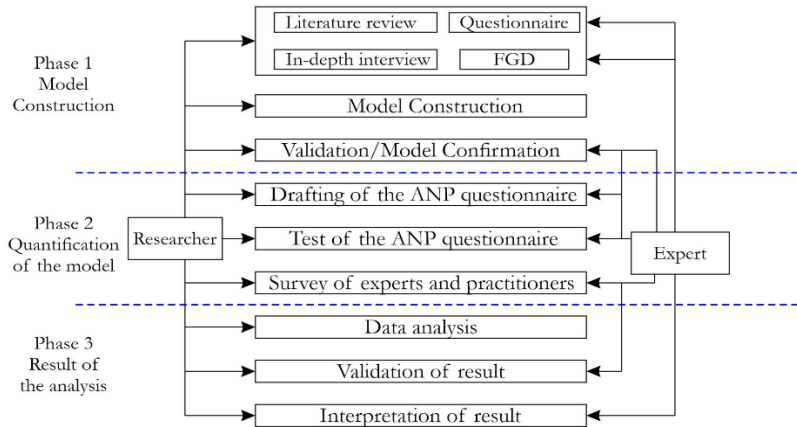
Phase 1
Model
Construction

Literature review
Questionnaire
In-depth interview
FGD

Model Construction

Validation/Model Confirmation

Phase 2
Quantification
of the model

Researcher

Drafting of the ANP questionnaire

Test of the ANP questionnaire

Survey of experts and practitioners

Expert

Phase 3
Result of
the analysis

Data analysis

Validation of result

Interpretation of result